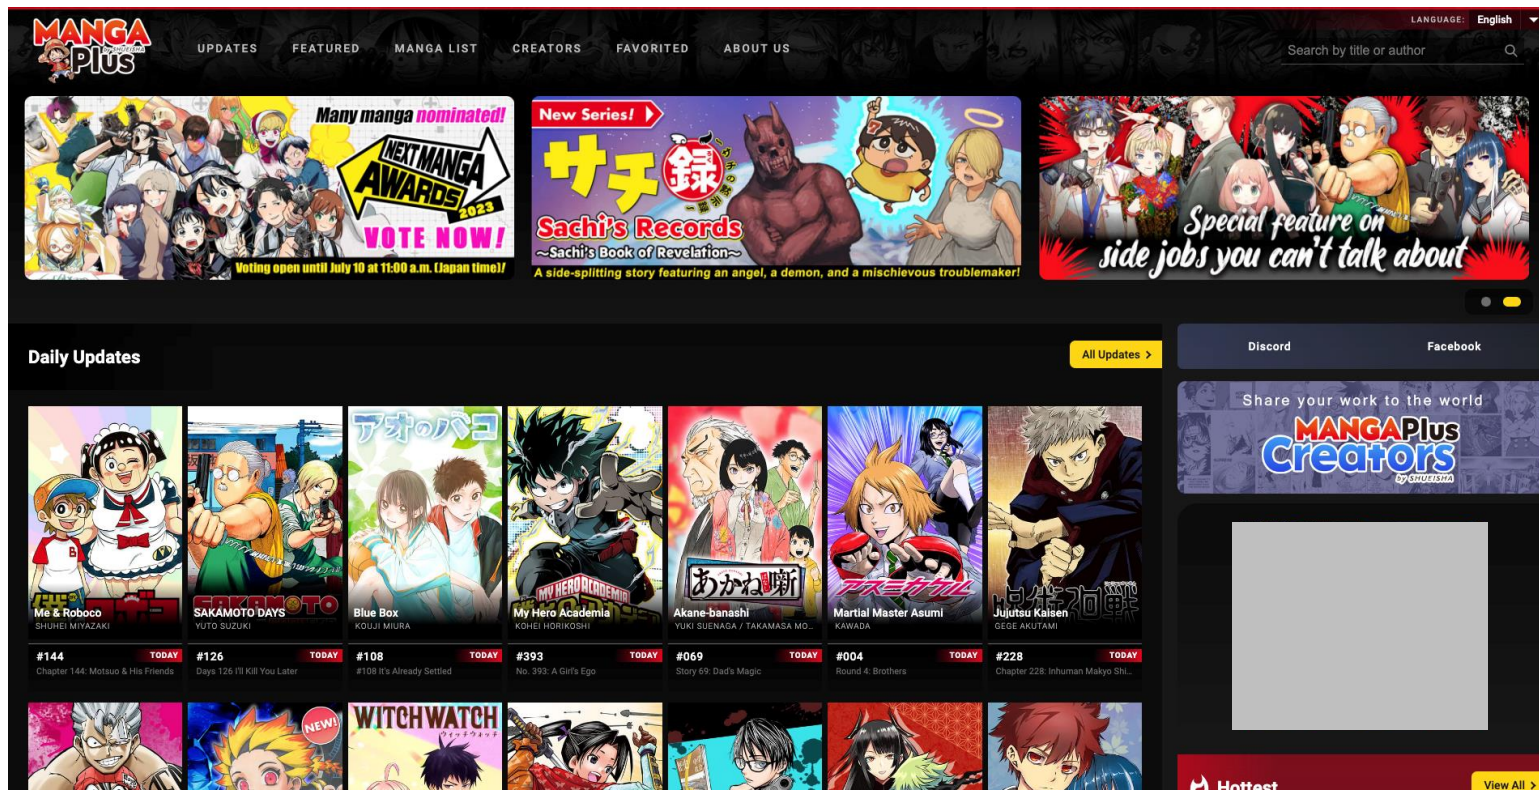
MANGA Plus by SHUEISHA

UPDATES FEATURED MANGA LIST CREATORS FAVORITED ABOUT US

LANGUAGE: English

Search by title or author

Many manga nominated! NEXT MANGA AWARDS 2023 VOTE NOW! Voting open until July 10 at 11:00 a.m. (Japan time)!

New Series! サチ録 Sachi's Records ~Sachi's Book of Revelation~ A side-splitting story featuring an angel, a demon, and a mischievous troublemaker!

Special feature on side jobs you can't talk about

Daily Updates

All Updates >

Discord Facebook

Share your work to the world MANGAPlus Creators by SHUEISHA

Me & Roboco
SHUHEI MIYAZAKI
#144 TODAY
Chapter 144: Motsuo & His Friends

SAKAMOTO DAYS
YUTO SUZUKI
#126 TODAY
Days 126 I'll Kill You Later

Blue Box
KOUJI MIURA
#108 TODAY
#108 It's Already Settled

My Hero Academia
KOHEI HORIKOSHI
#393 TODAY
No. 393: A Girl's Ego

Akane-banashi
YUKI SUENAGA / TAKAMASA MO...
#069 TODAY
Story 69: Dad's Magic

Martial Master Asumi
KAWADA
#004 TODAY
Round 4: Brothers

Jujutsu Kaisen
GEGE AKUTAMI
#228 TODAY
Chapter 228: Inhuman Makyo Shi...

NEW!

WITCH WATCH

Hottest

View All >